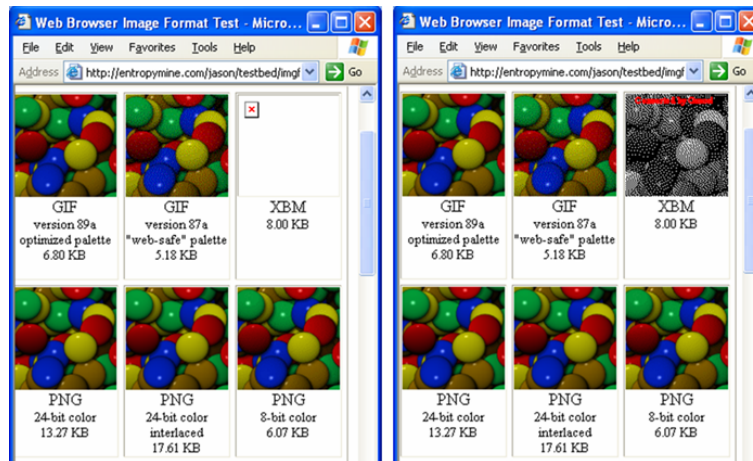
Web Browser Image Format Test - Micro...

File Edit View Favorites Tools Help

Address http://entropymine.com/jason/testbed/imgf Go

GIF
version 89a
optimized palette
6.80 KB

GIF
version 87a
"web-safe" palette
5.18 KB

XBM
8.00 KB

PNG
24-bit color
13.27 KB

PNG
24-bit color
interlaced
17.61 KB

PNG
8-bit color
6.07 KB

Web Browser Image Format Test - Micro...

File Edit View Favorites Tools Help

Address http://entropymine.com/jason/testbed/imgf Go

GIF
version 89a
optimized palette
6.80 KB

GIF
version 87a
"web-safe" palette
5.18 KB

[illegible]

XBM
8.00 KB

PNG
24-bit color
13.27 KB

PNG
24-bit color
interlaced
17.61 KB

PNG
8-bit color
6.07 KB